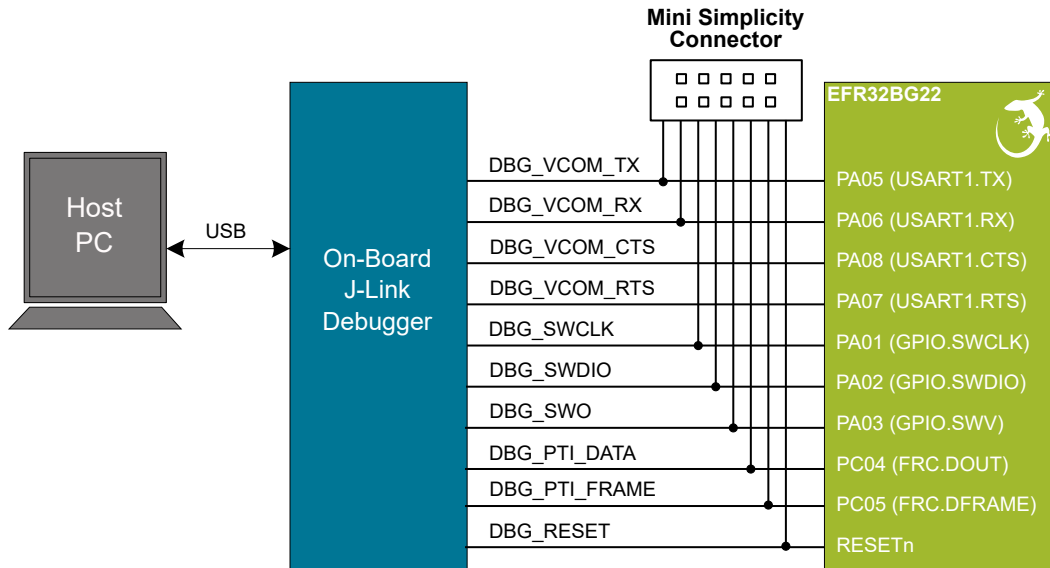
Mini Simplicity Connector

EFR32BG22

Host PC

USB

On-Board J-Link Debugger

DBG_VCOM_TX
DBG_VCOM_RX
DBG_VCOM_CTS
DBG_VCOM_RTS
DBG_SWCLK
DBG_SWDIO
DBG_SWO
DBG_PTI_DATA
DBG_PTI_FRAME
DBG_RESET

PA05 (USART1.TX)
PA06 (USART1.RX)
PA08 (USART1.CTS)
PA07 (USART1.RTS)
PA01 (GPIO.SWCLK)
PA02 (GPIO.SWDIO)
PA03 (GPIO.SWV)
PC04 (FRC.DOUT)
PC05 (FRC.DFRAME)
RESETn